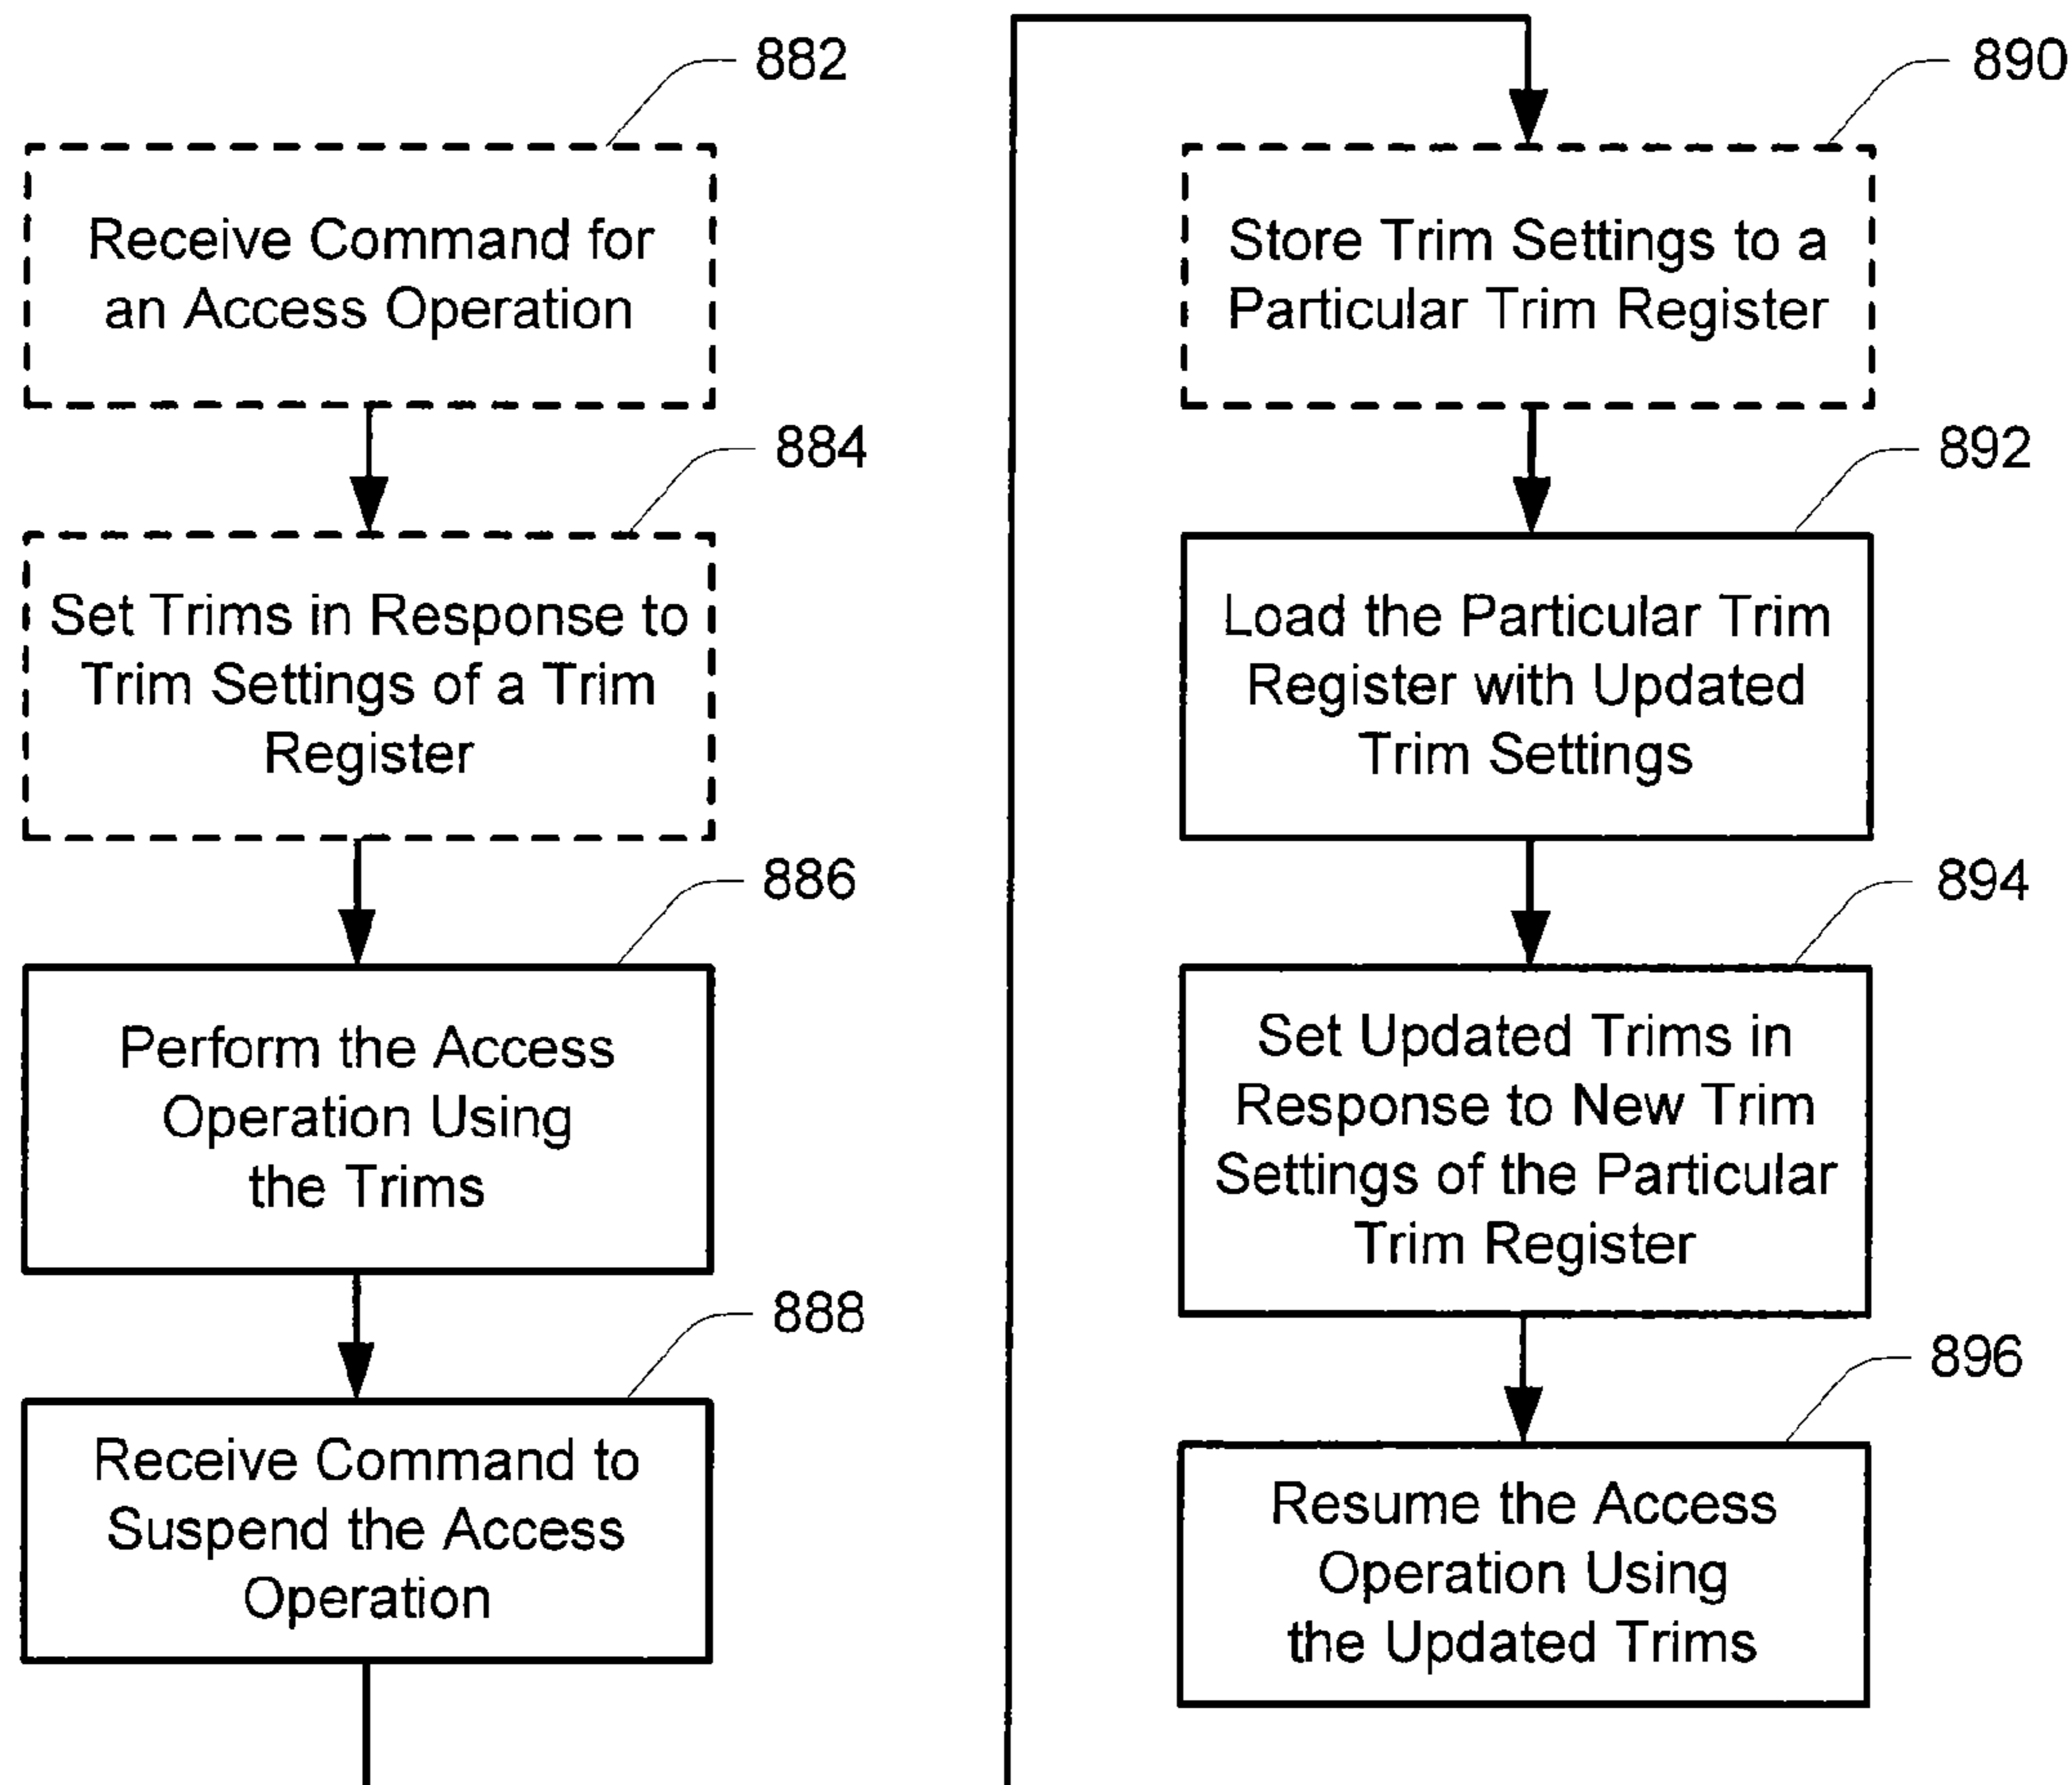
882

Receive Command for an Access Operation

884

Set Trims in Response to Trim Settings of a Trim Register

886

Perform the Access Operation Using the Trims

888

Receive Command to Suspend the Access Operation

890

Store Trim Settings to a Particular Trim Register

892

Load the Particular Trim Register with Updated Trim Settings

894

Set Updated Trims in Response to New Trim Settings of the Particular Trim Register

896

Resume the Access Operation Using the Updated Trims